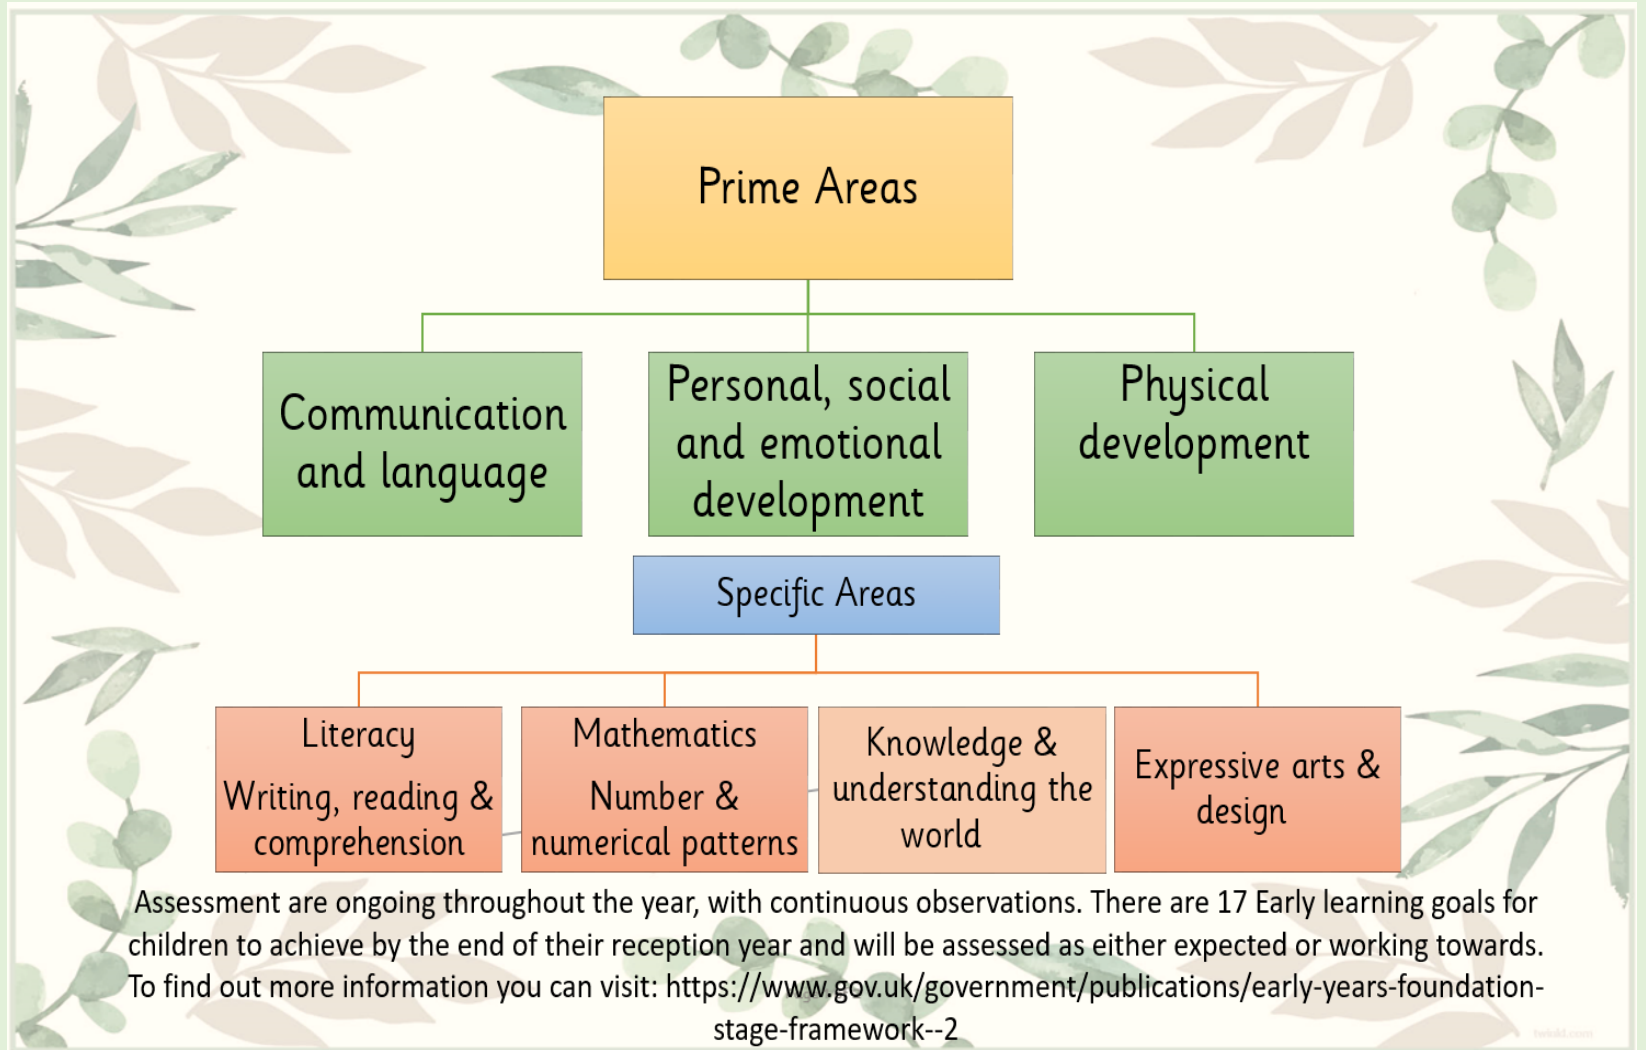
Prime Areas

Communication and language

Personal, social and emotional development

Physical development

Specific Areas

Literacy
Writing, reading & comprehension

Mathematics
Number & numerical patterns

Knowledge & understanding the world

Expressive arts & design

Assessment are ongoing throughout the year, with continuous observations. There are 17 Early learning goals for children to achieve by the end of their reception year and will be assessed as either expected or working towards. To find out more information you can visit: https://www.gov.uk/government/publications/early-years-foundation-stage-framework--2